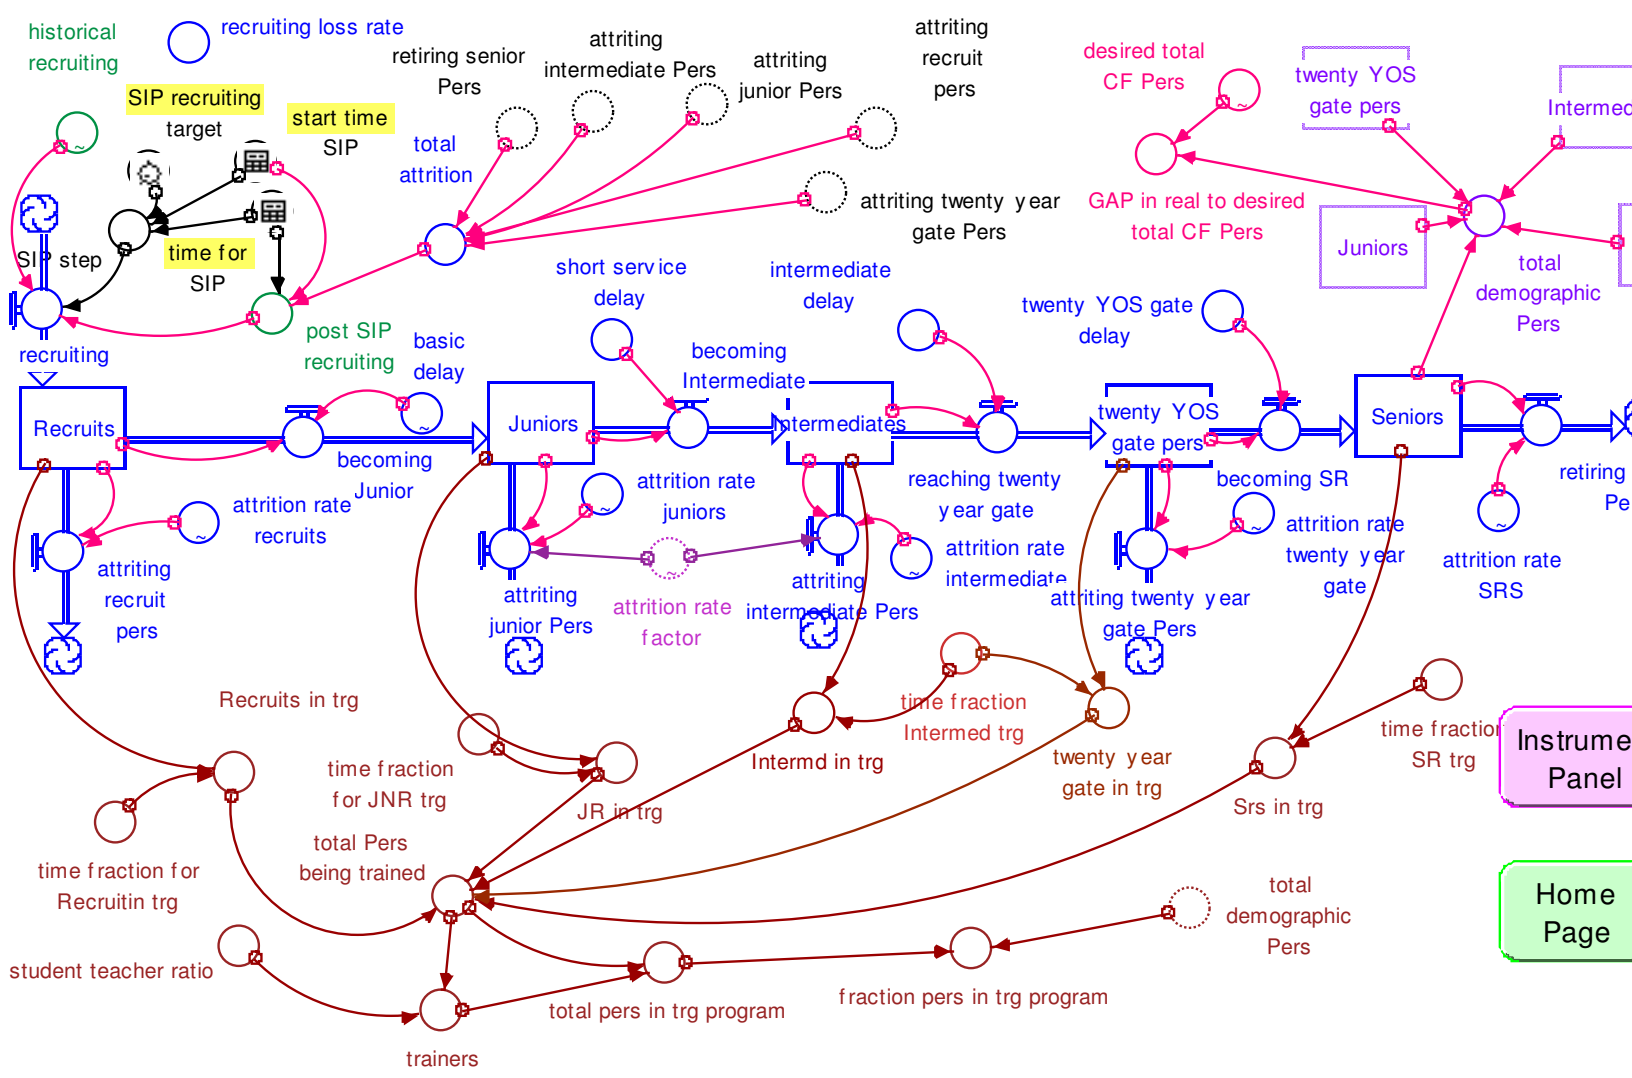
historical recruiting

recruiting loss rate

retiring senior Pers

attriting intermediate Pers

attriting junior Pers

attriting recruit pers

desired total CF Pers

twenty YOS gate pers

Intermed

SIP recruiting target

start time SIP

total attrition

time for SIP

SIP step

recruiting

post SIP recruiting

attriting twenty year gate Pers

GAP in real to desired total CF Pers

Juniors

total demographic Pers

short service delay

intermediate delay

twenty YOS gate delay

basic delay

becoming Intermediate

Recruits

Juniors

Intermediates

twenty YOS gate pers

Seniors

becoming Junior

attrition rate juniors

reaching twenty year gate

becoming SR

attrition rate recruits

attrition rate intermediate

attrition rate twenty year gate

attrition rate SRS

retiring Pe

attriting recruit pers

attriting junior Pers

attrition rate factor

attriting intermediate Pers

attriting twenty year gate Pers

Recruits in trg

time fraction Intermed trg

Intermd in trg

twenty year gate in trg

time fraction SR trg

Instrume Panel

time fraction for JNR trg

JR in trg

Srs in trg

total Pers being trained

time fraction for Recruitin trg

total demographic Pers

Home Page

student teacher ratio

total pers in trg program

fraction pers in trg program

trainers